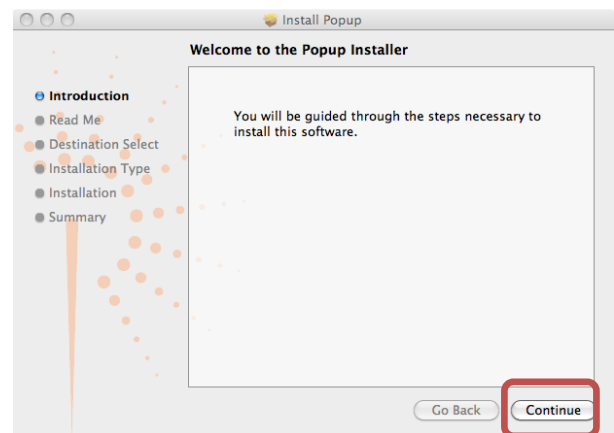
Install Popup

Welcome to the Popup Installer

Introduction
Read Me
Destination Select
Installation Type
Installation
Summary

You will be guided through the steps necessary to install this software.

Go Back
Continue